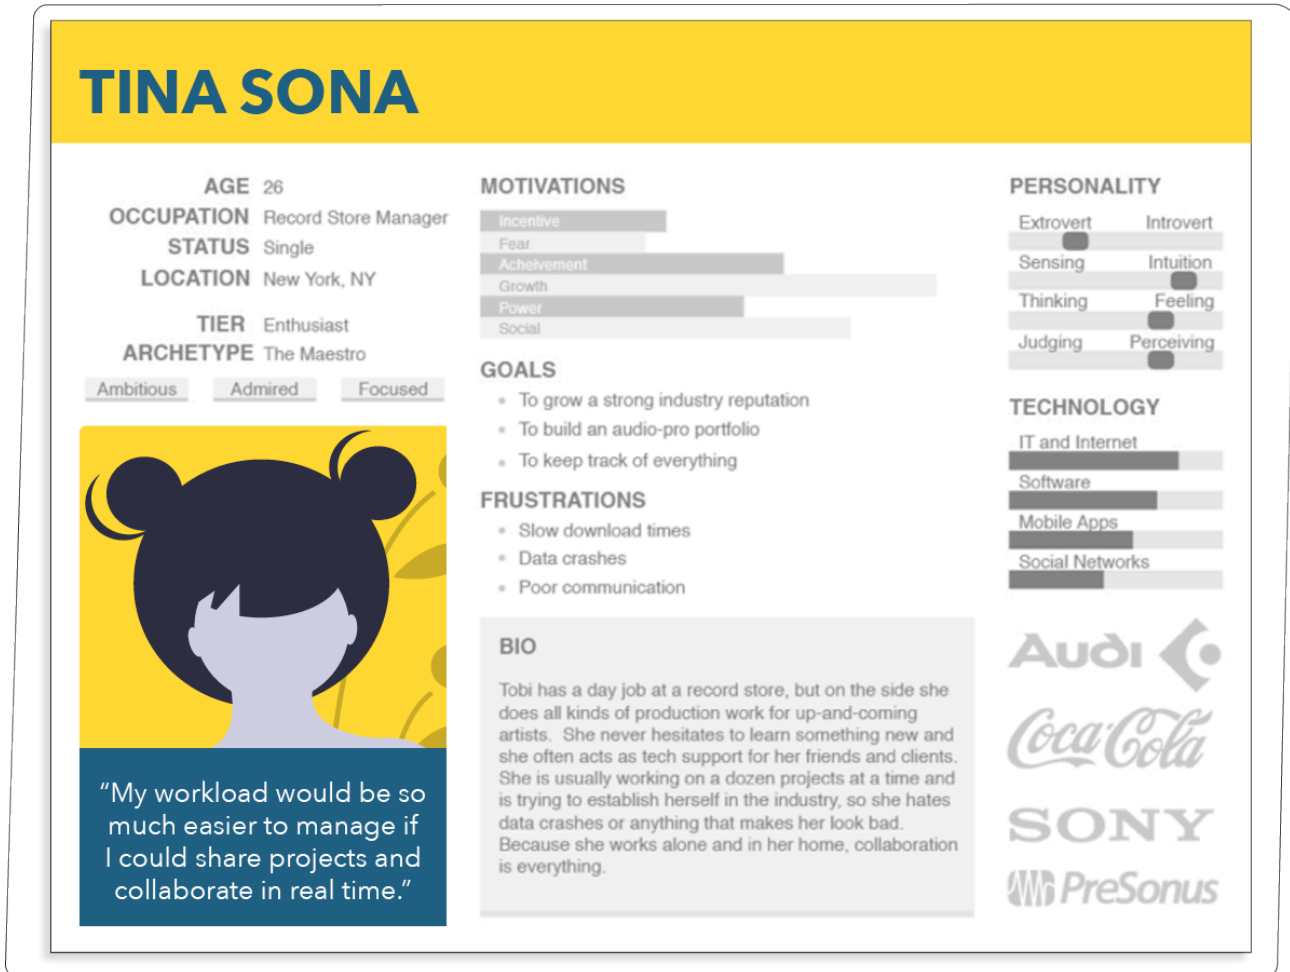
TINA SONA

AGE 26
OCCUPATION Record Store Manager
STATUS Single
LOCATION New York, NY

TIER Enthusiast
ARCHETYPE The Maestro

Ambitious Admired Focused

“My workload would be so much easier to manage if I could share projects and collaborate in real time.”

MOTIVATIONS

Incentive
Fear
Acheivement
Growth
Power
Social

GOALS

- To grow a strong industry reputation
- To build an audio-pro portfolio
- To keep track of everything

FRUSTRATIONS

- Slow download times
- Data crashes
- Poor communication

BIO

Tobi has a day job at a record store, but on the side she does all kinds of production work for up-and-coming artists. She never hesitates to learn something new and she often acts as tech support for her friends and clients. She is usually working on a dozen projects at a time and is trying to establish herself in the industry, so she hates data crashes or anything that makes her look bad. Because she works alone and in her home, collaboration is everything.

PERSONALITY

Extrovert Introvert
Sensing Intuition
Thinking Feeling
Judging Perceiving

TECHNOLOGY

IT and Internet
Software
Mobile Apps
Social Networks

Audi
Coca-Cola
SONY
PreSonus